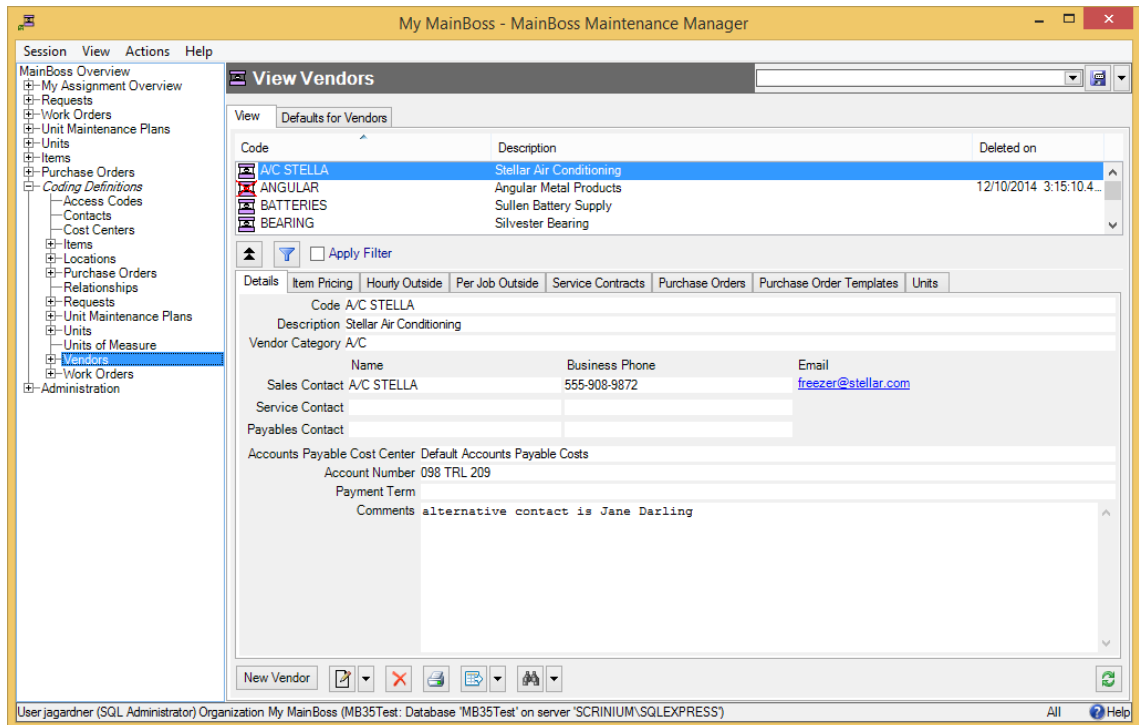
My MainBoss - MainBoss Maintenance Manager

Session View Actions Help

MainBoss Overview
My Assignment Overview
Requests
Work Orders
Unit Maintenance Plans
Units
Items
Purchase Orders
Coding Definitions
Access Codes
Contacts
Cost Centers
Items
Locations
Purchase Orders
Relationships
Requests
Unit Maintenance Plans
Units
Units of Measure
Vendors
Work Orders
Administration

View Vendors

View | Defaults for Vendors

| Code | Description | Deleted on |
|---|---|---|
| A/C STELLA | Stellar Air Conditioning | |
| ANGULAR | Angular Metal Products | 12/10/2014 3:15:10.4... |
| BATTERIES | Sullen Battery Supply | |
| BEARING | Silvester Bearing | |

Apply Filter

Details | Item Pricing | Hourly Outside | Per Job Outside | Service Contracts | Purchase Orders | Purchase Order Templates | Units

Code A/C STELLA
Description Stellar Air Conditioning
Vendor Category A/C

| | Name | Business Phone | Email |
|---|---|---|---|
| Sales Contact | A/C STELLA | 555-908-9872 | freezer@stellar.com |
| Service Contact | | | |
| Payables Contact | | | |

Accounts Payable Cost Center Default Accounts Payable Costs
Account Number 098 TRL 209
Payment Term
Comments alternative contact is Jane Darling

New Vendor

User jagardner (SQL Administrator) Organization My MainBoss (MB35Test: Database 'MB35Test' on server 'SCRINIUM\SQLEXPRESS') All Help